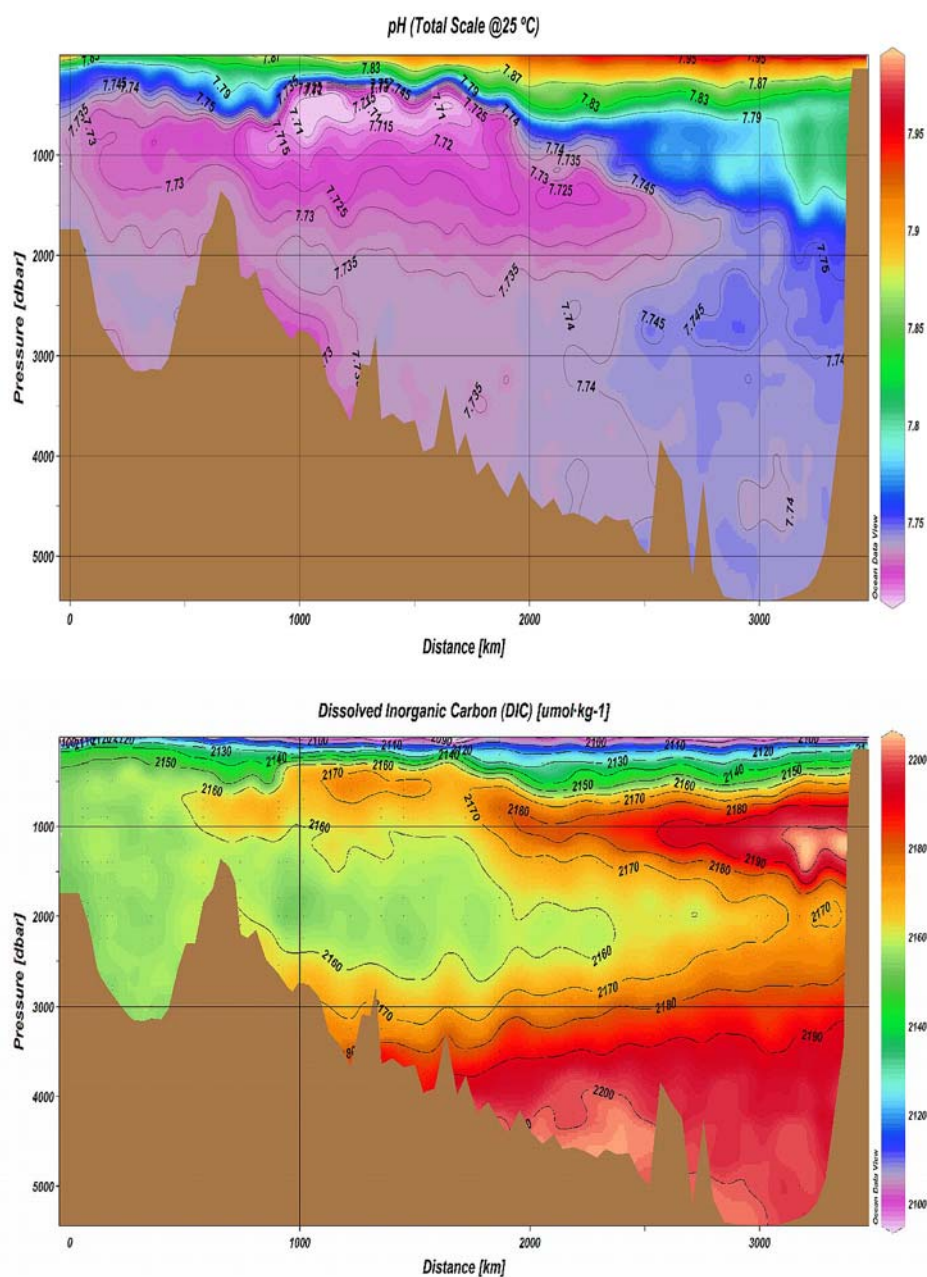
pH (Total Scale @25 ºC)

7.83 7.81 7.83 7.87 7.95 7.95 7.745 7.74 7.79 7.75 7.735 7.73 7.71 7.715 7.72 7.725 7.745 7.79 7.74 7.87 7.83 7.83 7.79 7.735 7.74 7.73 7.725 7.745 7.735 7.735 7.74 7.745 7.745 7.75 7.73 7.735 7.74 7.735 7.74 7.74

Pressure [dbar]

1000
2000
3000
4000
5000

0 1000 2000 3000

Distance [km]

7.95
7.9
7.85
7.8
7.75

Ocean Data View

Dissolved Inorganic Carbon (DIC) [umol-kg-1]

2100 2110 2120 2120 2130 2140 2150 2100 2110 2090 2120 2140 2100 2110 2120 2130 2140 2150 2160 2170 2160 2170 2160 2170 2180 2150 2160 2170 2180 2160 2190 2180 2170 2170 2160 2160 2170 2180 2170 2190 2200 2190

Pressure [dbar]

1000
2000
3000
4000
5000

0 1000 2000 3000

Distance [km]

2200
2180
2160
2140
2120
2100

Ocean Data View